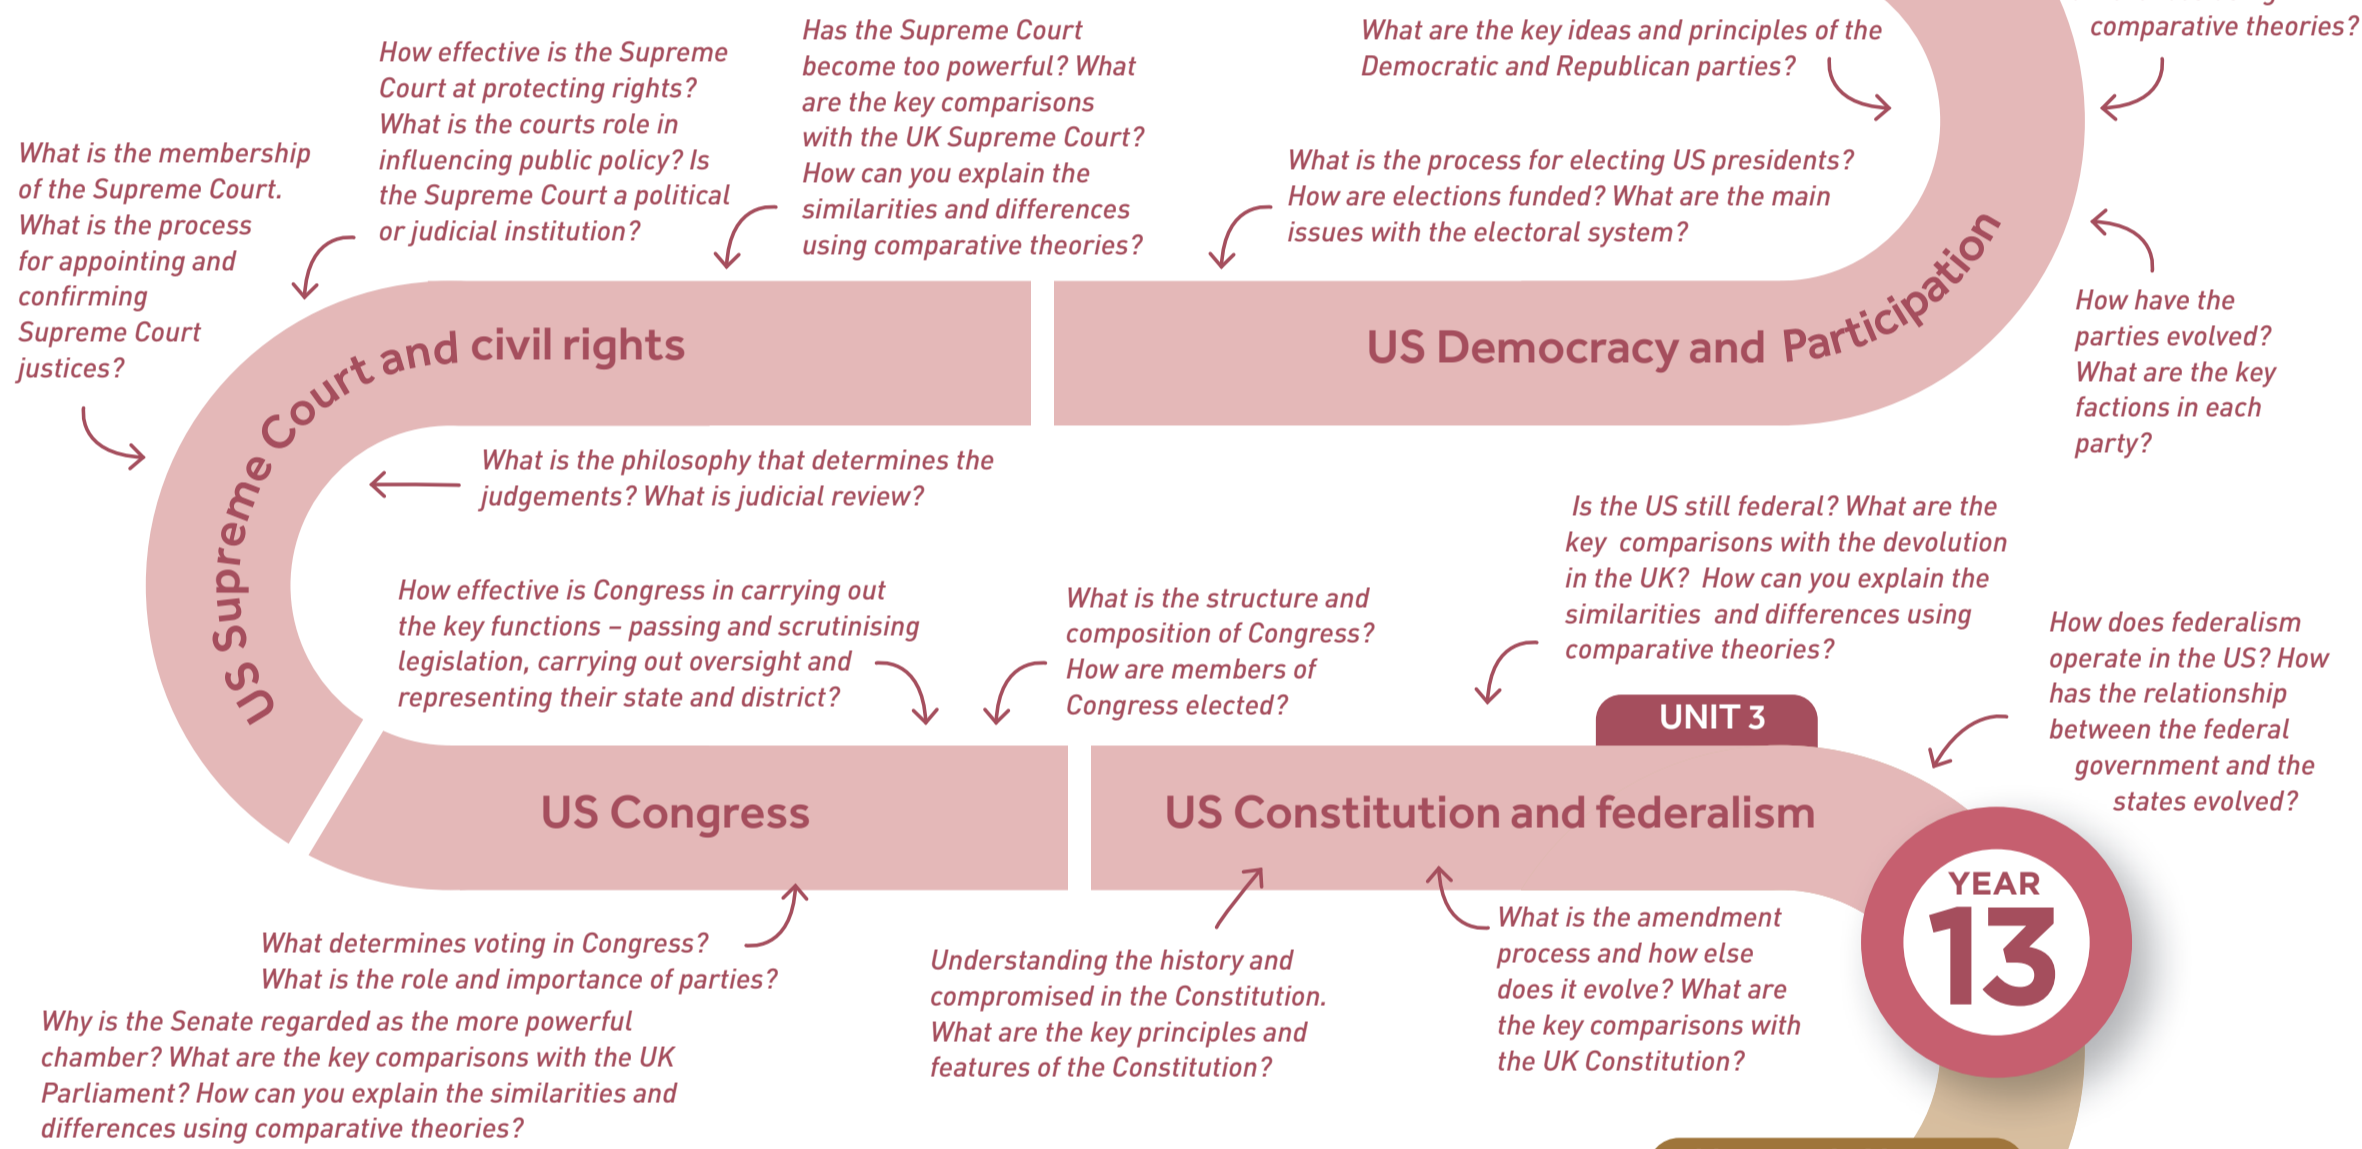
comparative theories?

What are the key ideas and principles of the Democratic and Republican parties?

Has the Supreme Court become too powerful? What are the key comparisons with the UK Supreme Court? How can you explain the similarities and differences using comparative theories?

How effective is the Supreme Court at protecting rights? What is the courts role in influencing public policy? Is the Supreme Court a political or judicial institution?

What is the membership of the Supreme Court. What is the process for appointing and confirming Supreme Court justices?

What is the process for electing US presidents? How are elections funded? What are the main issues with the electoral system?

How have the parties evolved? What are the key factions in each party?

US Supreme Court and civil rights

US Democracy and Participation

What is the philosophy that determines the judgements? What is judicial review?

Is the US still federal? What are the key comparisons with the devolution in the UK? How can you explain the similarities and differences using comparative theories?

How effective is Congress in carrying out the key functions – passing and scrutinising legislation, carrying out oversight and representing their state and district?

What is the structure and composition of Congress? How are members of Congress elected?

How does federalism operate in the US? How has the relationship between the federal government and the states evolved?

UNIT 3

US Congress

US Constitution and federalism

YEAR 13

What determines voting in Congress? What is the role and importance of parties?

Why is the Senate regarded as the more powerful chamber? What are the key comparisons with the UK Parliament? How can you explain the similarities and differences using comparative theories?

Understanding the history and compromised in the Constitution. What are the key principles and features of the Constitution?

What is the amendment process and how else does it evolve? What are the key comparisons with the UK Constitution?